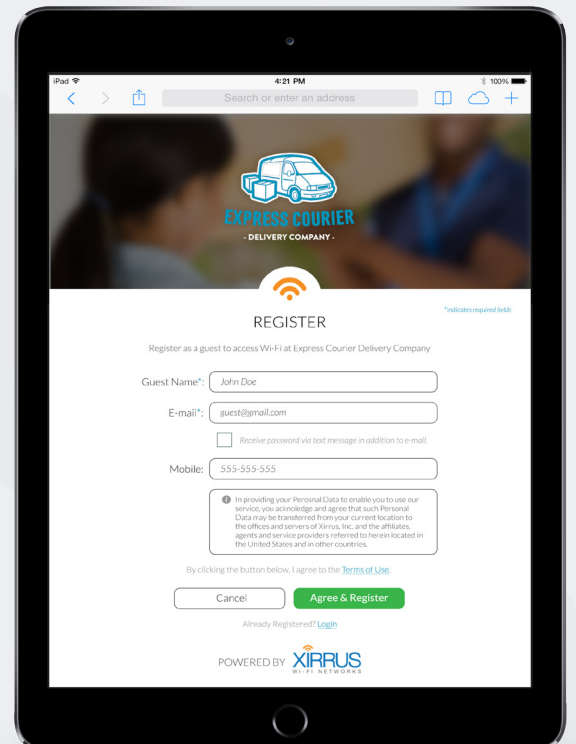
iPad
4:21 PM
100%
Search or enter an address

EXPRESS COURIER
- DELIVERY COMPANY -

*indicates required fields

REGISTER

Register as a guest to access Wi-Fi at Express Courier Delivery Company

Guest Name*: John Doe

E-mail*: guest@gmail.com

Receive password via text message in addition to e-mail.

Mobile: 555-555-555

In providing your Perosnal Data to enable you to use our service, you acknoledge and agree that such Personal Data may be transferred from your current location to the offices and servers of Xirrus, Inc. and the affiliates, agents and service providers referred to herein located in the United States and in other countries.

By clicking the button below, I agree to the Terms of Use.

Cancel
Agree & Register

Already Registered? Login

POWERED BY XIRRUS
WI-FI NETWORKS